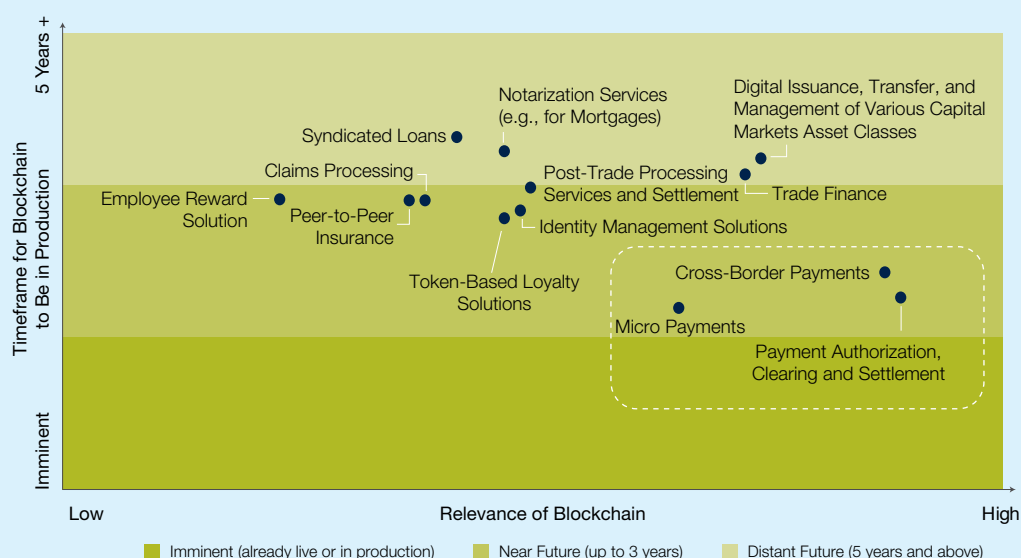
5 Years +

Timeframe for Blockchain to Be in Production

Imminent

Notarization Services (e.g., for Mortgages)

Digital Issuance, Transfer, and Management of Various Capital Markets Asset Classes

Syndicated Loans

Claims Processing

Post-Trade Processing Services and Settlement

Trade Finance

Employee Reward Solution

Peer-to-Peer Insurance

Identity Management Solutions

Token-Based Loyalty Solutions

Cross-Border Payments

Micro Payments

Payment Authorization, Clearing and Settlement

Low

Relevance of Blockchain

High

Imminent (already live or in production)

Near Future (up to 3 years)

Distant Future (5 years and above)